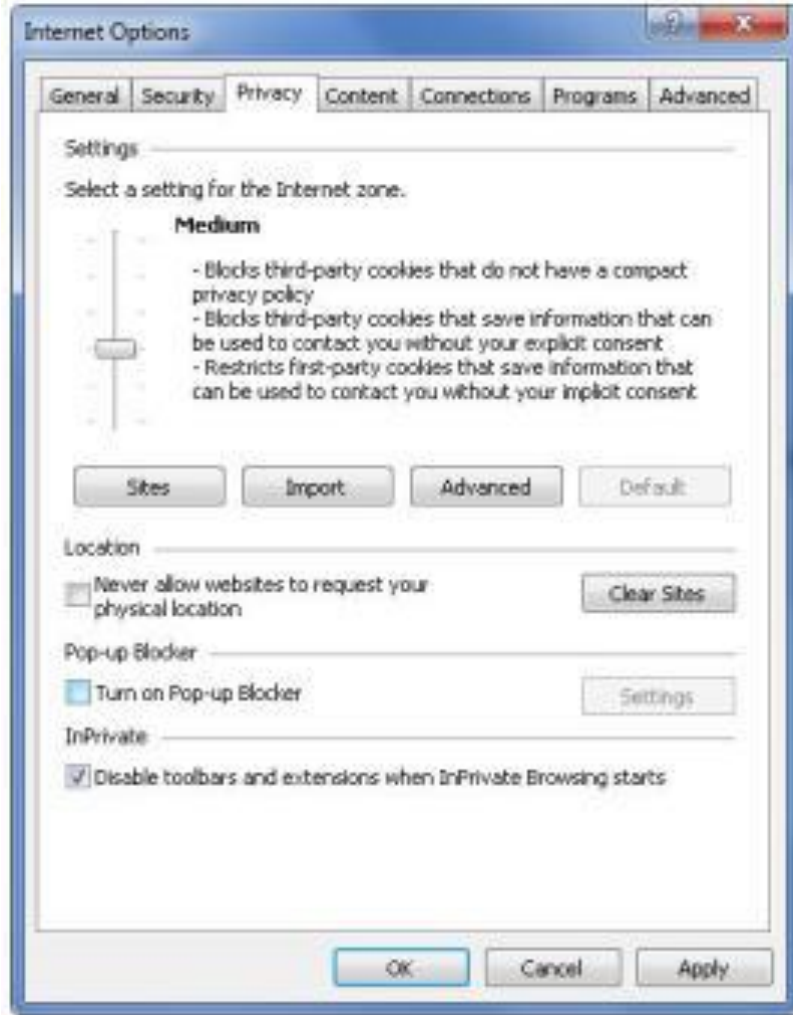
Internet Options

?

X

General | Security | Privacy | Content | Connections | Programs | Advanced

Settings

Select a setting for the Internet zone.

Medium

- Blocks third-party cookies that do not have a compact privacy policy
- Blocks third-party cookies that save information that can be used to contact you without your explicit consent
- Restricts first-party cookies that save information that can be used to contact you without your implicit consent

Sites | Import | Advanced | Default

Location

Never allow websites to request your physical location

Clear Sites

Pop-up Blocker

Turn on Pop-up Blocker

Settings

InPrivate

Disable toolbars and extensions when InPrivate Browsing starts

OK | Cancel | Apply